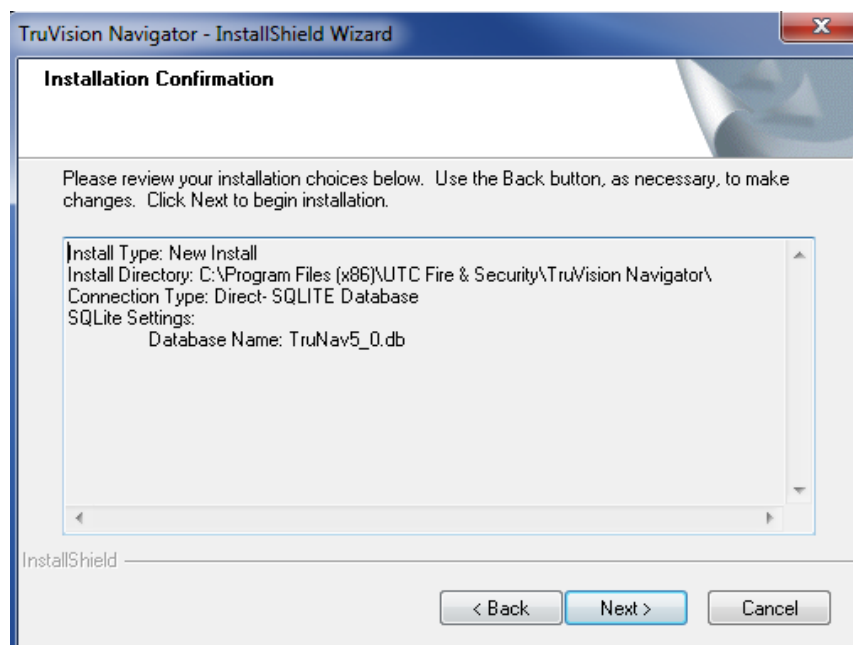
TruVision Navigator - InstallShield Wizard

Installation Confirmation

Please review your installation choices below. Use the Back button, as necessary, to make changes. Click Next to begin installation.

Install Type: New Install
Install Directory: C:\Program Files (x86)\UTC Fire & Security\TruVision Navigator\
Connection Type: Direct- SQLITE Database
SQLite Settings:
Database Name: TruNav5_0.db

InstallShield

< Back
Next >
Cancel